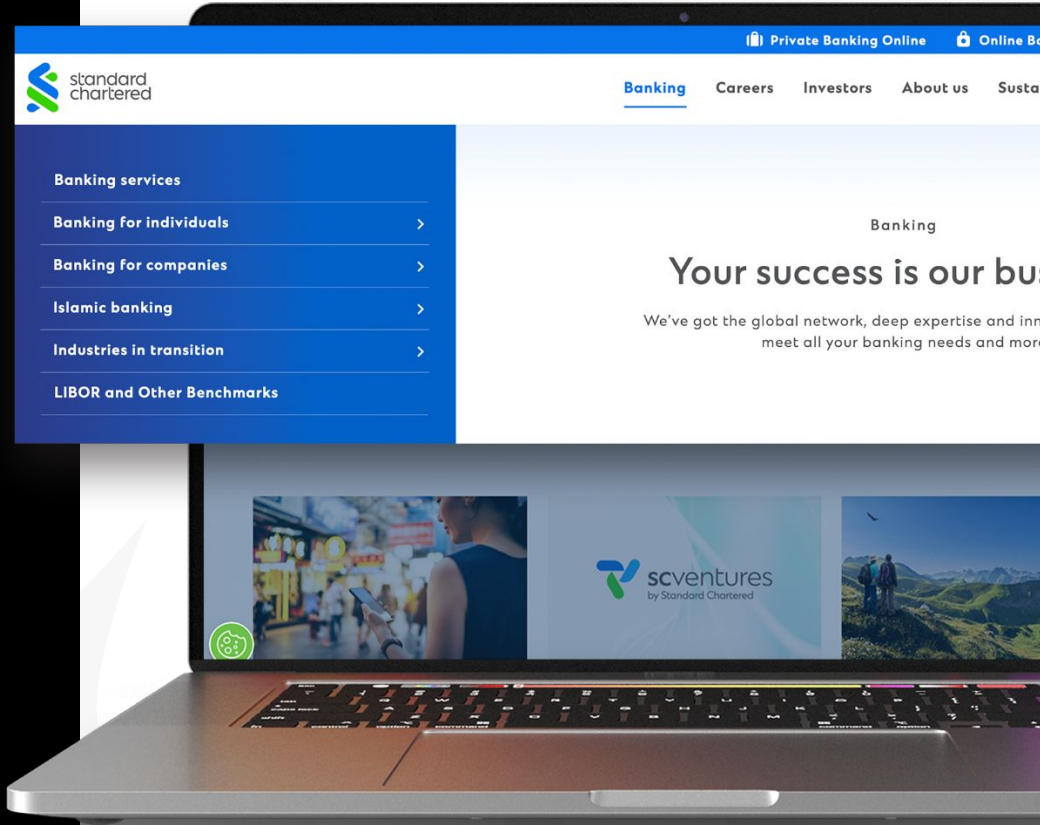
Private Banking Online Online Ba

standard chartered

Banking Careers Investors About us Susta

Banking services

Banking for individuals

Banking for companies

Islamic banking

Industries in transition

LIBOR and Other Benchmarks

Banking

Your success is our bu

We've got the global network, deep expertise and inn meet all your banking needs and mor

scventures by Standard Chartered